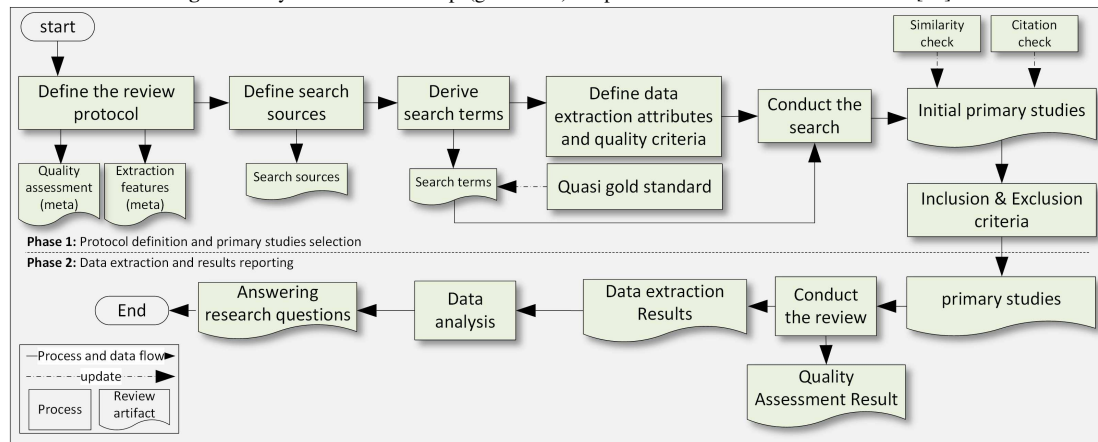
start

Define the review protocol

Quality assessment (meta)

Extraction features (meta)

Define search sources

Search sources

Derive search terms

Search terms

Define data extraction attributes and quality criteria

Quasi gold standard

Conduct the search

Similarity check

Citation check

Initial primary studies

Inclusion & Exclusion criteria

Phase 1: Protocol definition and primary studies selection

Phase 2: Data extraction and results reporting

primary studies

Conduct the review

Quality Assessment Result

Data extraction Results

Data analysis

Answering research questions

End

Process and data flow

update

Process

Review artifact